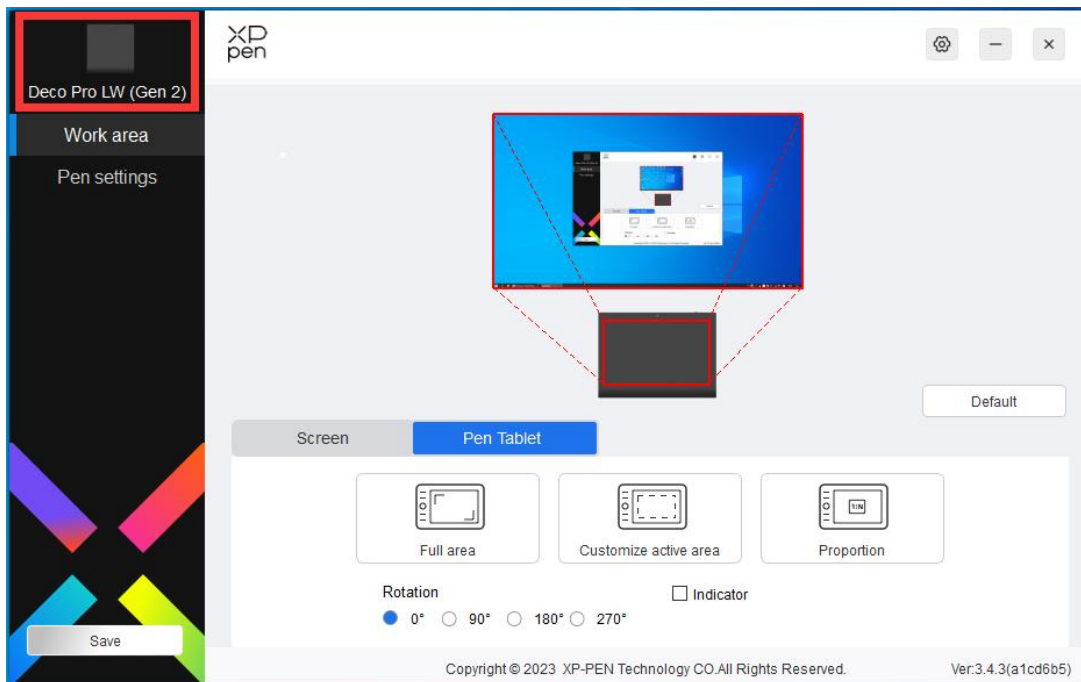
Deco Pro LW (Gen 2)

Work area

Pen settings

Save

XP pen

Default

Screen

Pen Tablet

Full area

Customize active area

1:1N

Proportion

Rotation

0° 90° 180° 270°

Indicator

Copyright © 2023 XP-PEN Technology CO.All Rights Reserved.

Ver:3.4.3(a1cd6b5)